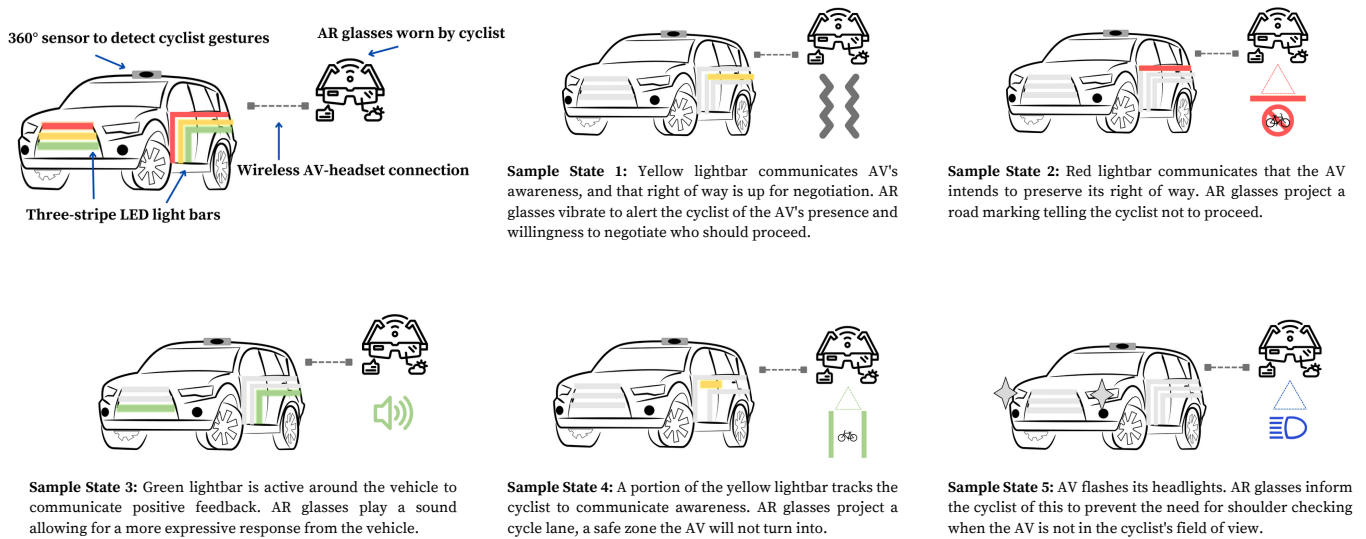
360° sensor to detect cyclist gestures

AR glasses worn by cyclist

Wireless AV-headset connection

Three-stripe LED light bars

**Sample State 1:** Yellow lightbar communicates AV's awareness, and that right of way is up for negotiation. AR glasses vibrate to alert the cyclist of the AV's presence and willingness to negotiate who should proceed.

**Sample State 2:** Red lightbar communicates that the AV intends to preserve its right of way. AR glasses project a road marking telling the cyclist not to proceed.

**Sample State 3:** Green lightbar is active around the vehicle to communicate positive feedback. AR glasses play a sound allowing for a more expressive response from the vehicle.

**Sample State 4:** A portion of the yellow lightbar tracks the cyclist to communicate awareness. AR glasses project a cycle lane, a safe zone the AV will not turn into.

**Sample State 5:** AV flashes its headlights. AR glasses inform the cyclist of this to prevent the need for shoulder checking when the AV is not in the cyclist's field of view.